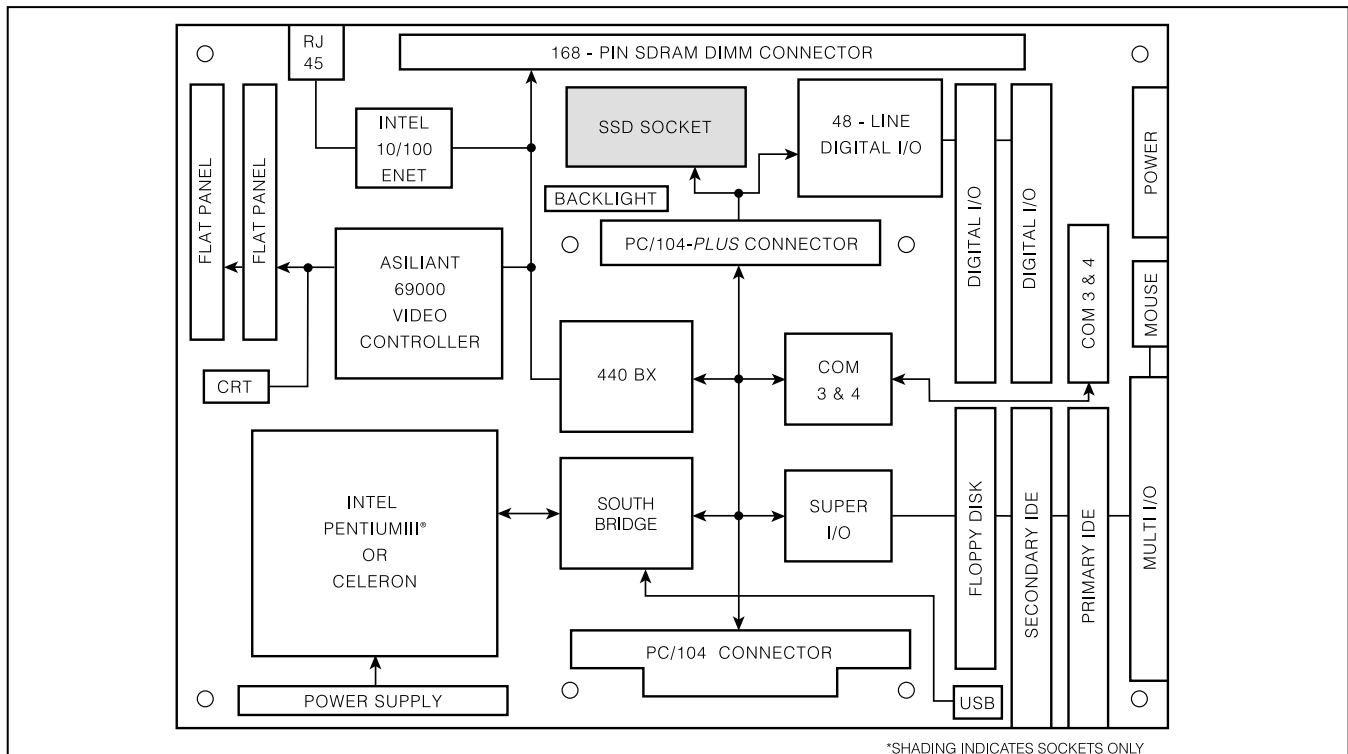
RJ 45

168 - PIN SDRAM DIMM CONNECTOR

INTEL 10/100 ENET

SSD SOCKET

48 - LINE DIGITAL I/O

FLAT PANEL

FLAT PANEL

BACKLIGHT

PC/104-PLUS CONNECTOR

DIGITAL I/O

DIGITAL I/O

POWER

COM 3 & 4

MOUSE

ASILIANT 69000 VIDEO CONTROLLER

440 BX

COM 3 & 4

CRT

INTEL PENTIUMIII® OR CELERON

SOUTH BRIDGE

SUPER I/O

FLOPPY DISK

SECONDARY IDE

PRIMARY IDE

MULTI I/O

PC/104 CONNECTOR

POWER SUPPLY

USB

*SHADING INDICATES SOCKETS ONLY